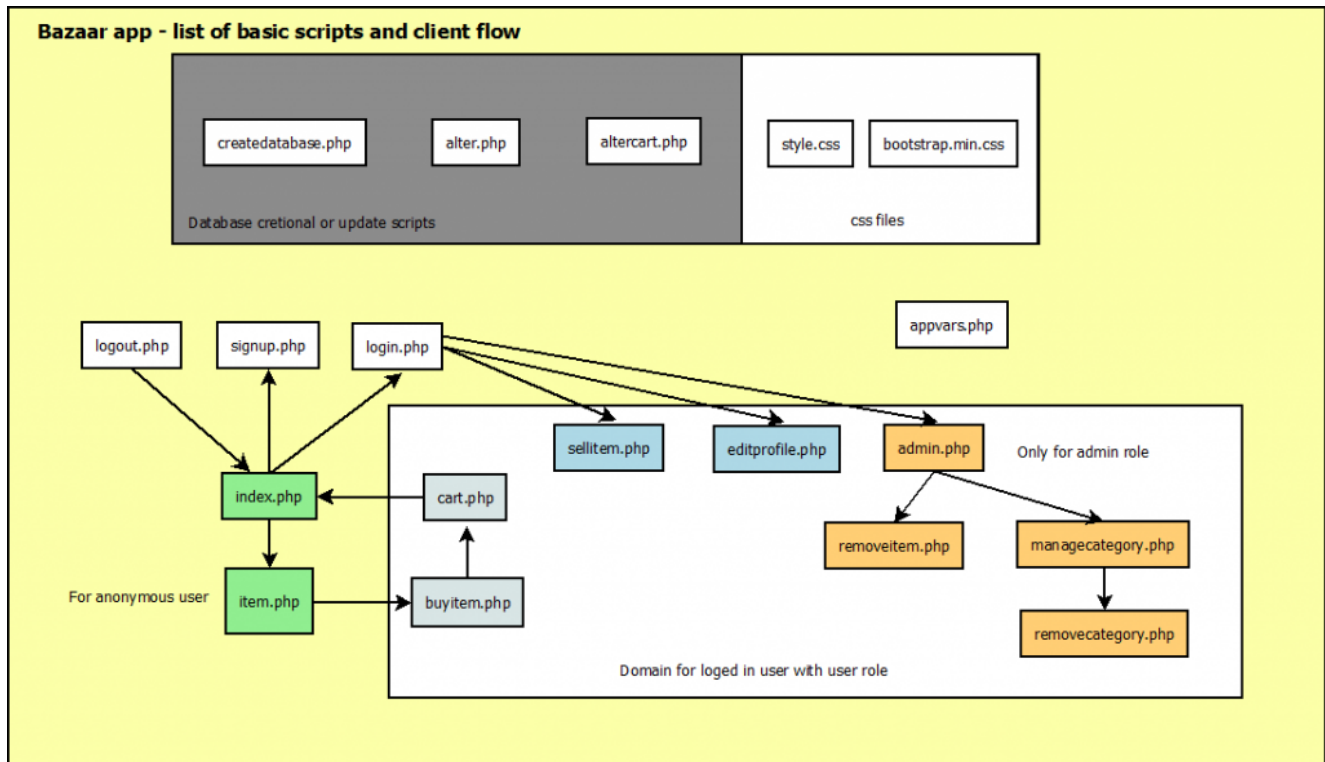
Bazaar app - list of basic scripts and client flow

createdatabase.php

alter.php

altercart.php

Database cretional or update scripts

style.css

bootstrap.min.css

css files

appvars.php

logout.php

signup.php

login.php

sellitem.php

editprofile.php

admin.php

Only for admin role

index.php

cart.php

removeitem.php

managecategory.php

For anonymous user

item.php

buyitem.php

removecategory.php

Domain for loged in user with user role